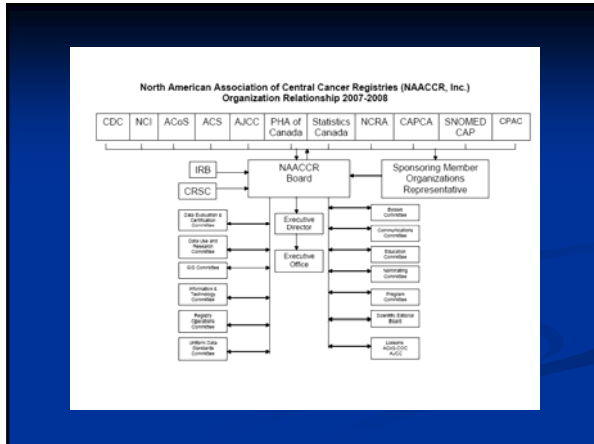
North American Association of Central Cancer Registries (NAACCR, Inc.)
Organization Relationship 2007-2008

CDC
NCI
ACoS
ACS
AJCC
PHA of Canada
Statistics Canada
NCRA
CAPCA
SNOMED CAP
CPAC

IRB
CRSC
NAACCR Board
Sponsoring Member Organizations Representative

Executive Director
Executive Office

Data Evaluation & Certification Committee
Data Use and Research Committee
GIS Committee
Information & Technology Committee
Registry Operations Committee
Uniform Data Standards Committee

Bylaws Committee
Communications Committee
Education Committee
Nominating Committee
Program Committee
Scientific Editorial Board
Liaisons ACoS-COC AJCC